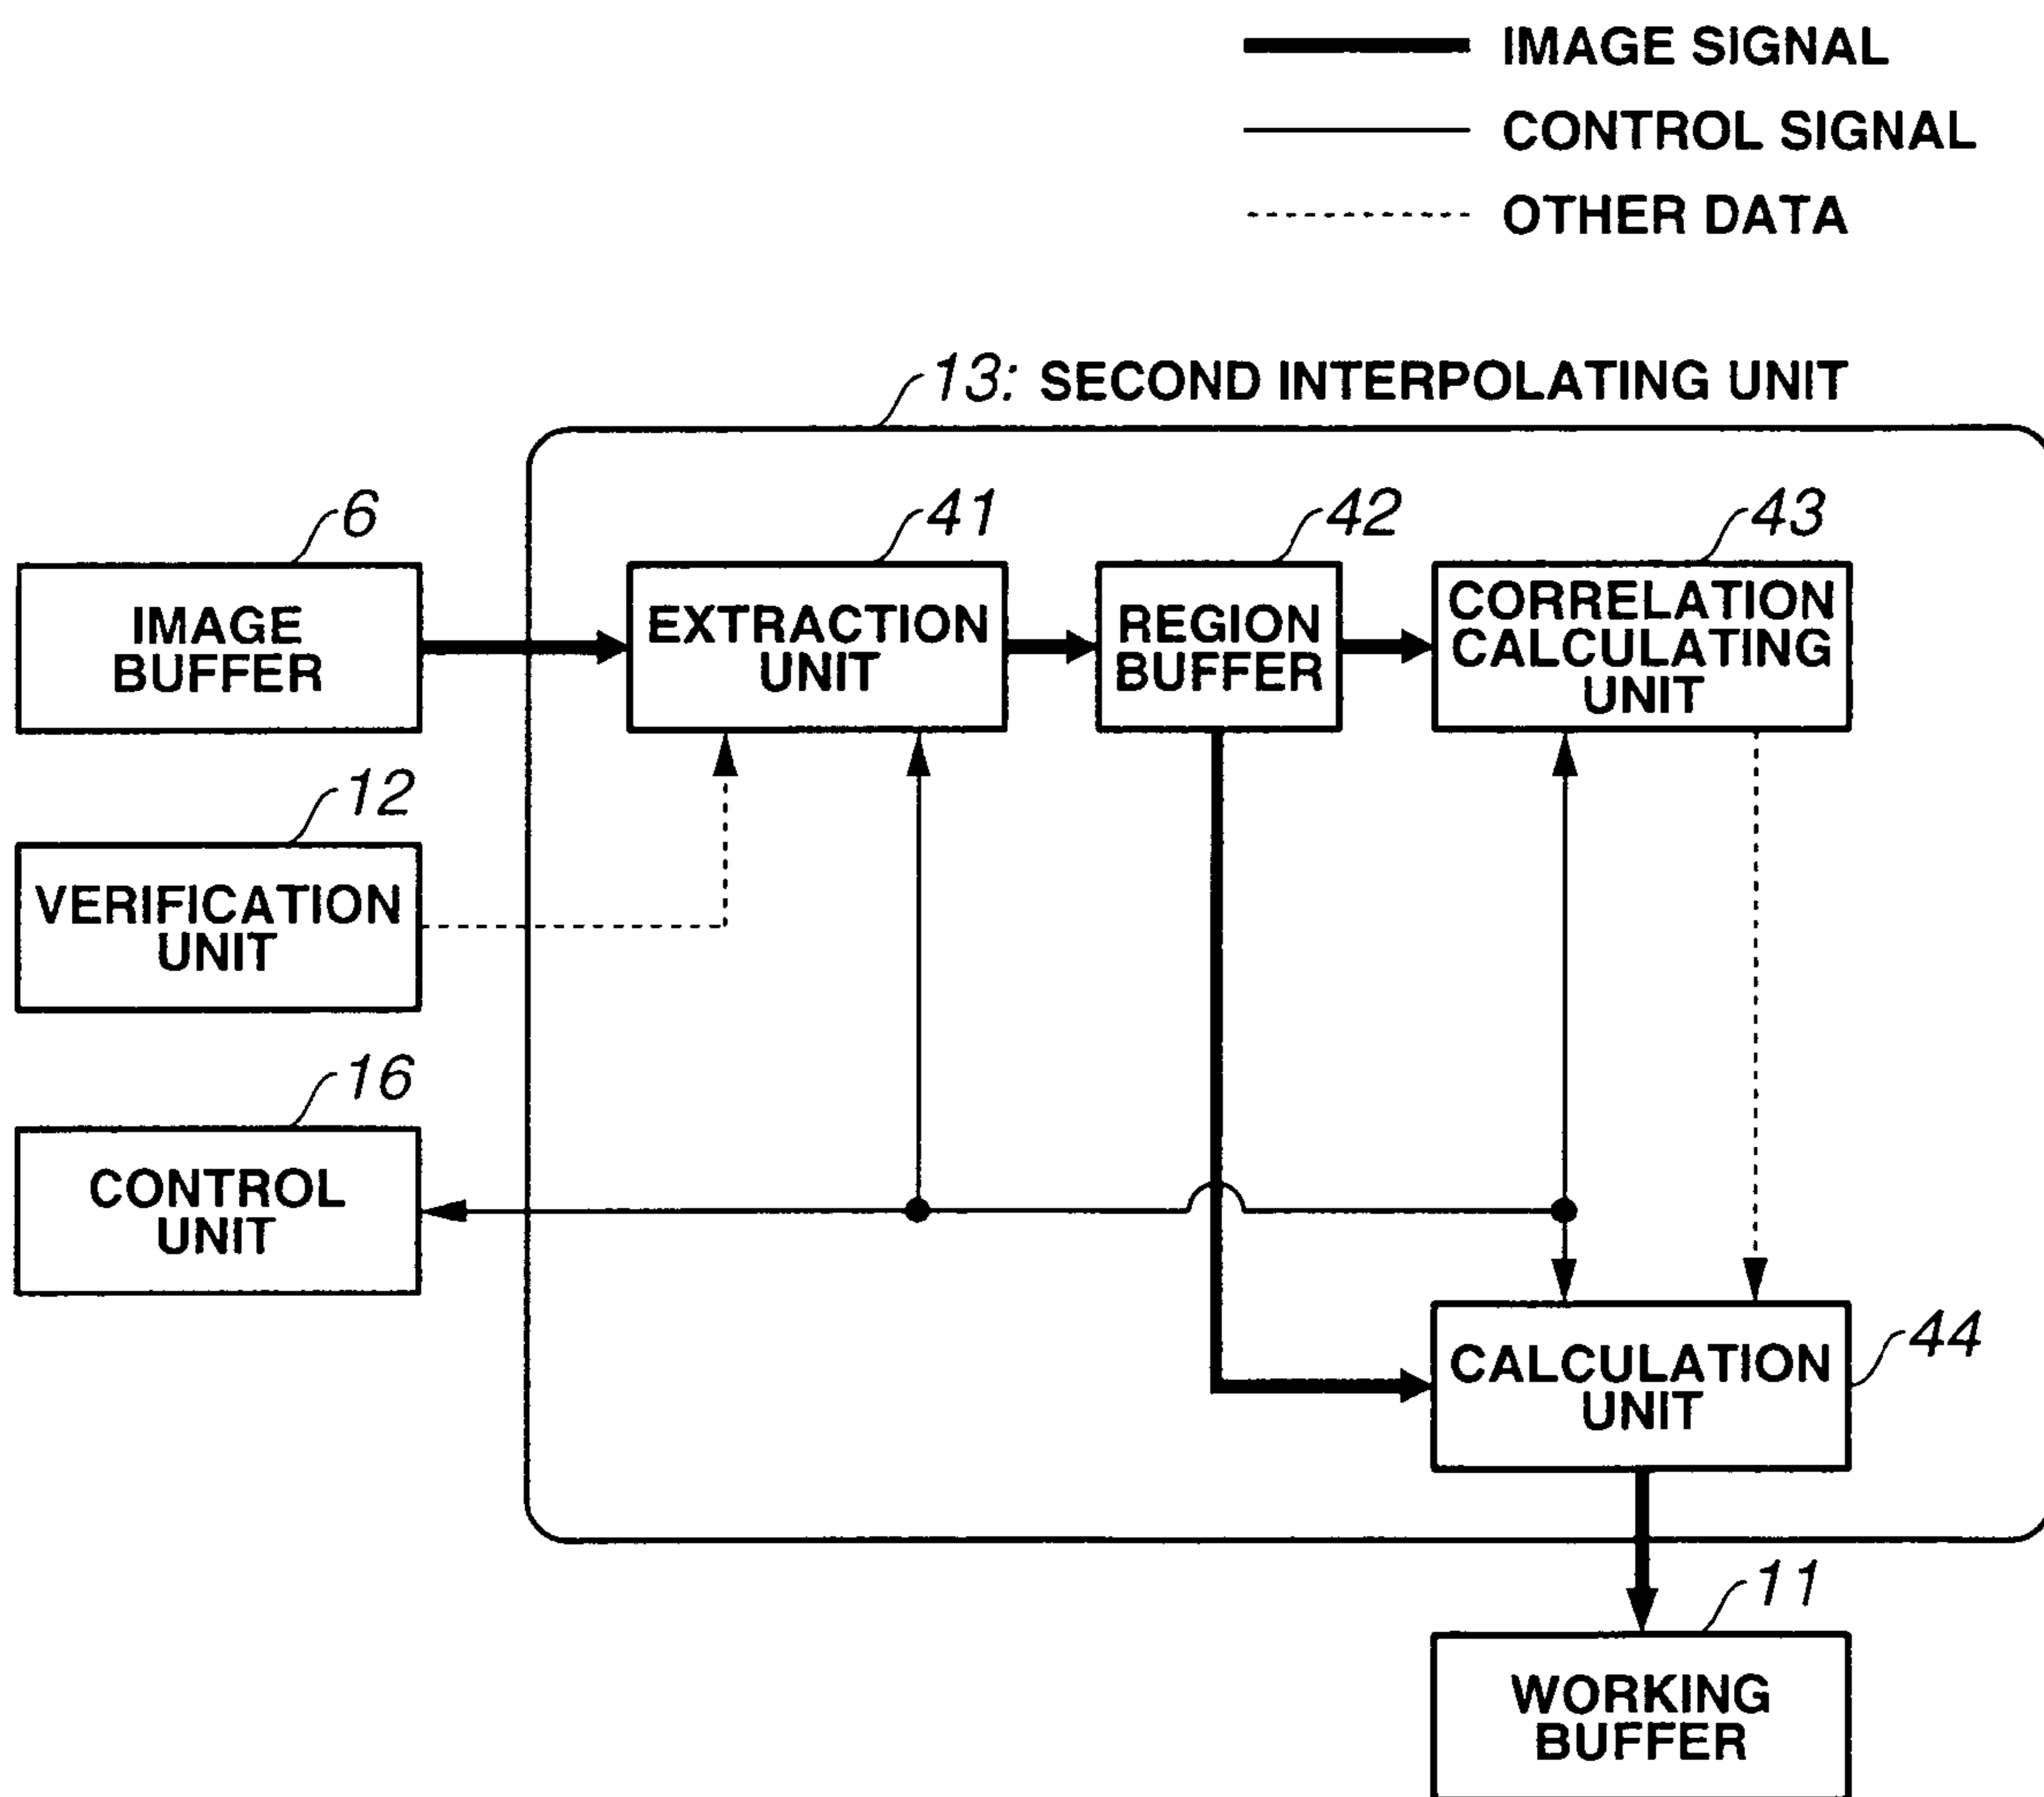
IMAGE SIGNAL
CONTROL SIGNAL
OTHER DATA

13: SECOND INTERPOLATING UNIT

6
IMAGE BUFFER

41
EXTRACTION UNIT

42
REGION BUFFER

43
CORRELATION CALCULATING UNIT

12
VERIFICATION UNIT

16
CONTROL UNIT

44
CALCULATION UNIT

11
WORKING BUFFER